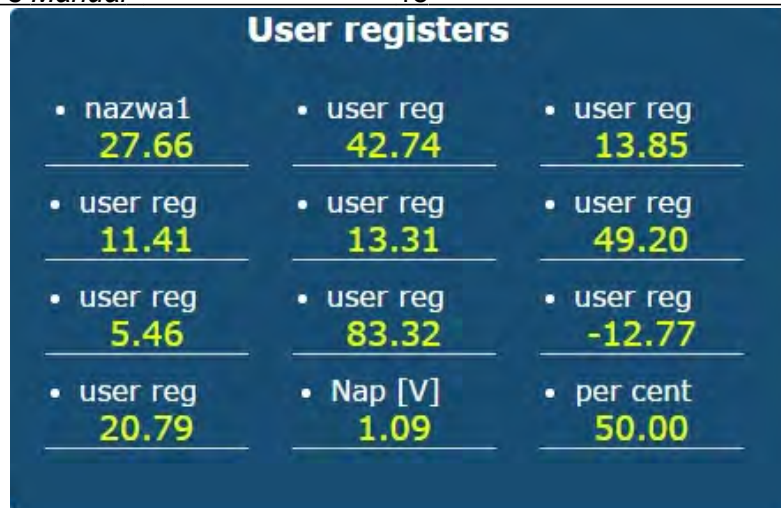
User registers

• nazwa1
27.66

• user reg
42.74

• user reg
13.85

• user reg
11.41

• user reg
13.31

• user reg
49.20

• user reg
5.46

• user reg
83.32

• user reg
-12.77

• user reg
20.79

• Nap [V]
1.09

• per cent
50.00